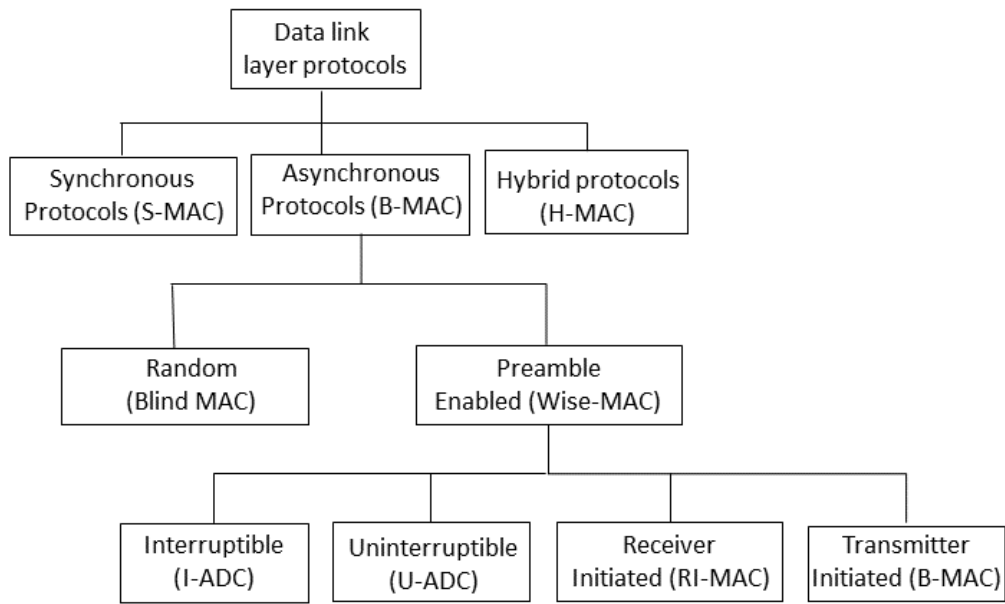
Data link layer protocols

Synchronous Protocols (S-MAC)

Asynchronous Protocols (B-MAC)

Hybrid protocols (H-MAC)

Random (Blind MAC)

Preamble Enabled (Wise-MAC)

Interruptible (I-ADC)

Uninterruptible (U-ADC)

Receiver Initiated (RI-MAC)

Transmitter Initiated (B-MAC)